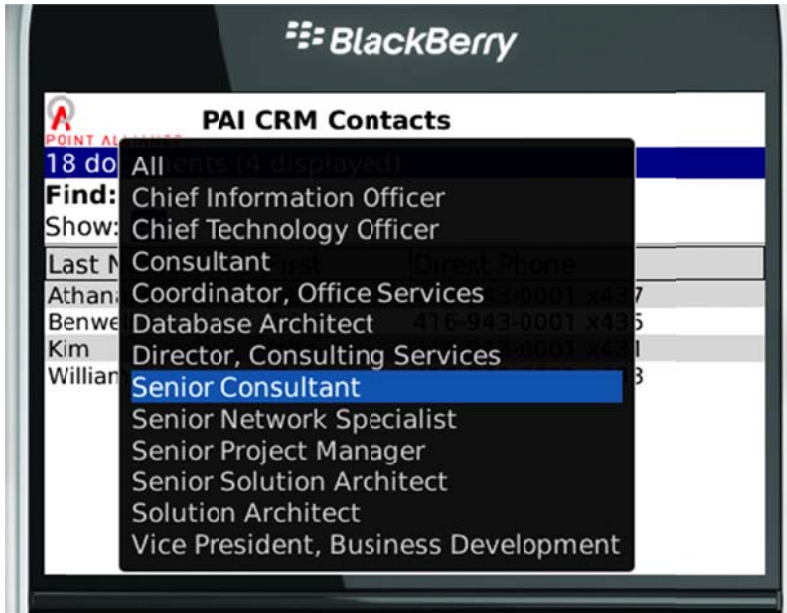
BlackBerry

POINT AL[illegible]

PAI CRM Contacts

18 do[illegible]ents (4 displayed)

Find:

Show:

Last N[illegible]

Athan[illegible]

Benwe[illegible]

Kim

Willian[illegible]

Direct Phone

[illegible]-0001 x437

416-943-0001 x435

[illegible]-0001 x431

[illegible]3

All
Chief Information Officer
Chief Technology Officer
Consultant
Coordinator, Office Services
Database Architect
Director, Consulting Services
Senior Consultant
Senior Network Specialist
Senior Project Manager
Senior Solution Architect
Solution Architect
Vice President, Business Development